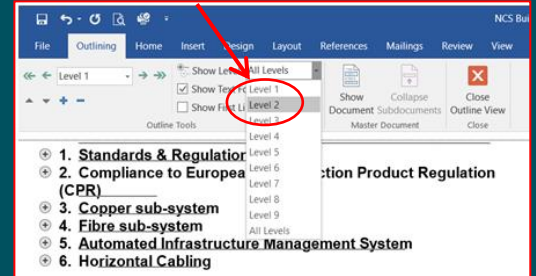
NCS Bui

File Outlining Home Insert Design Layout References Mailings Review View

Level 1

Show Level: All Levels

Show Text Fo

Show First Li

Level 1
Level 2
Level 3
Level 4
Level 5
Level 6
Level 7
Level 8
Level 9
All Levels

Outline Tools

Show Document

Collapse Subdocuments

Master Document

Close Outline View

Close

1. Standards & Regulatio
2. Compliance to Europea ction Product Regulation (CPR)
3. Copper sub-system
4. Fibre sub-system
5. Automated Infrastructure Management System
6. Horizontal Cabling